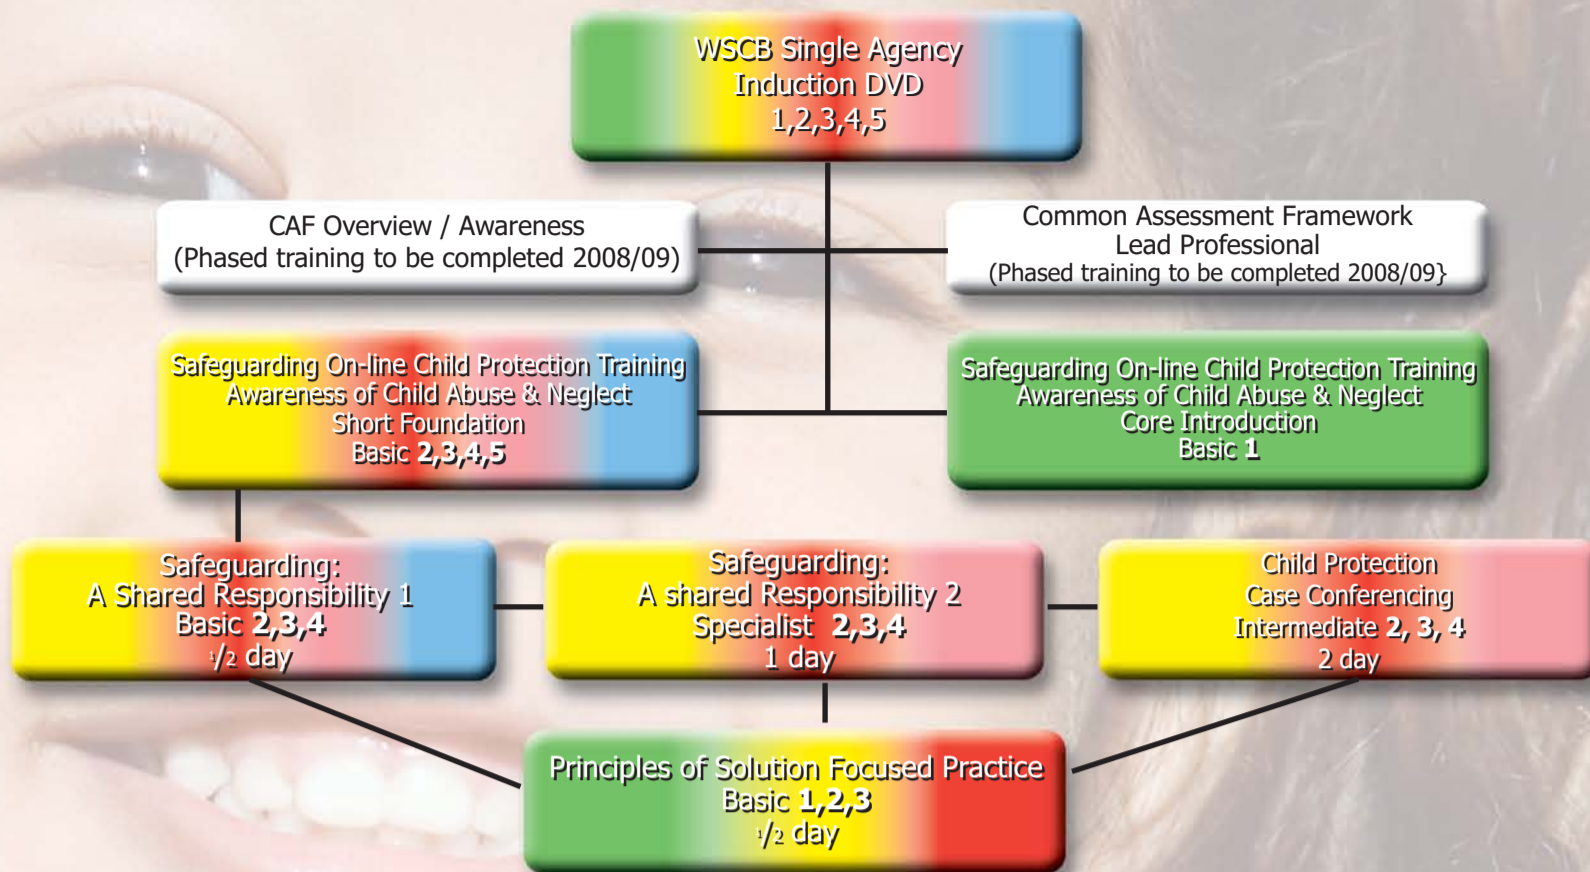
WSCB Single Agency
Induction DVD
1,2,3,4,5

CAF Overview / Awareness
(Phased training to be completed 2008/09)

Common Assessment Framework
Lead Professional
(Phased training to be completed 2008/09}

Safeguarding On-line Child Protection Training
Awareness of Child Abuse & Neglect
Short Foundation
Basic 2,3,4,5

Safeguarding On-line Child Protection Training
Awareness of Child Abuse & Neglect
Core Introduction
Basic 1

Safeguarding:
A Shared Responsibility 1
Basic 2,3,4
$\frac{1}{2}$ day

Safeguarding:
A shared Responsibility 2
Specialist 2,3,4
1 day

Child Protection
Case Conferencing
Intermediate 2, 3, 4
2 day

Principles of Solution Focused Practice
Basic 1,2,3
$\frac{1}{2}$ day